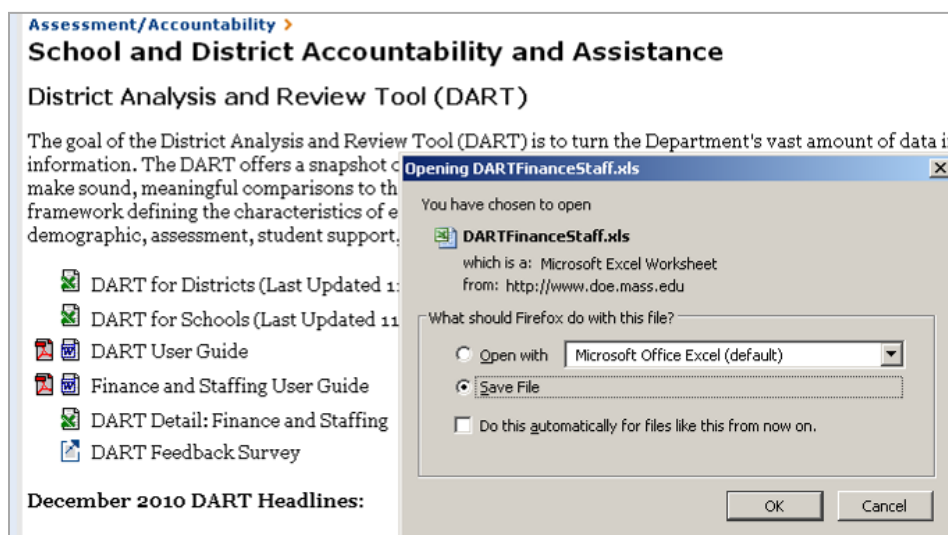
Assessment/Accountability >

School and District Accountability and Assistance

District Analysis and Review Tool (DART)

The goal of the District Analysis and Review Tool (DART) is to turn the Department's vast amount of data i information. The DART offers a snapshot c make sound, meaningful comparisons to th framework defining the characteristics of e demographic, assessment, student support,

DART for Districts (Last Updated 1

DART for Schools (Last Updated 11

DART User Guide

Finance and Staffing User Guide

DART Detail: Finance and Staffing

DART Feedback Survey

December 2010 DART Headlines:

Opening DARTFinanceStaff.xls

You have chosen to open

DARTFinanceStaff.xls

which is a: Microsoft Excel Worksheet

from: http://www.doe.mass.edu

What should Firefox do with this file?

Open with Microsoft Office Excel (default)

Save File

Do this automatically for files like this from now on.

OK

Cancel